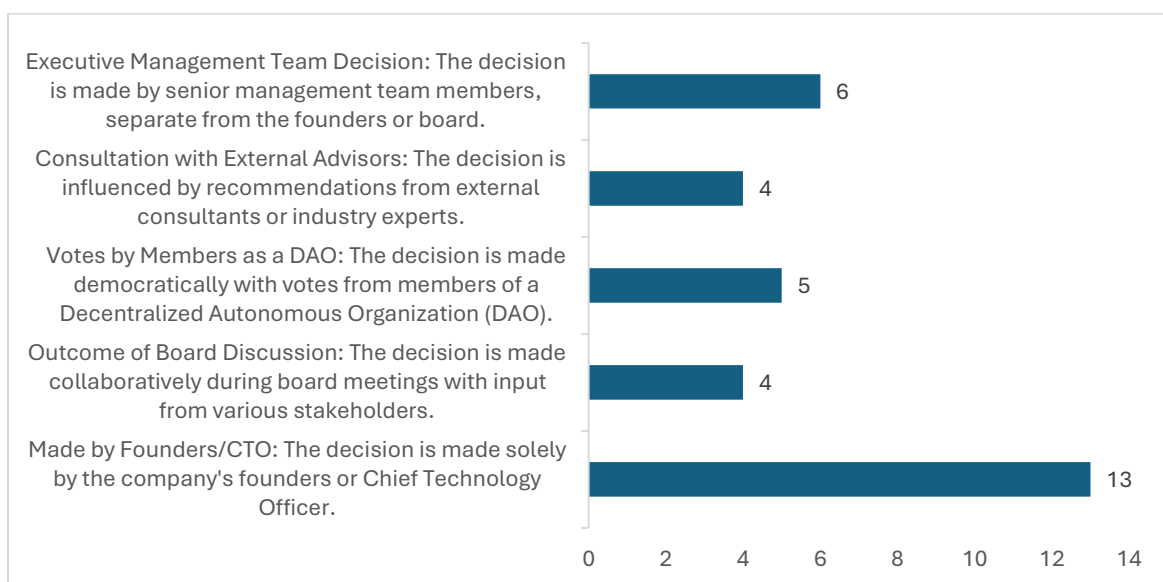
Executive Management Team Decision: The decision is made by senior management team members, separate from the founders or board.

6

Consultation with External Advisors: The decision is influenced by recommendations from external consultants or industry experts.

4

Votes by Members as a DAO: The decision is made democratically with votes from members of a Decentralized Autonomous Organization (DAO).

5

Outcome of Board Discussion: The decision is made collaboratively during board meetings with input from various stakeholders.

4

Made by Founders/CTO: The decision is made solely by the company's founders or Chief Technology Officer.

13

0 2 4 6 8 10 12 14